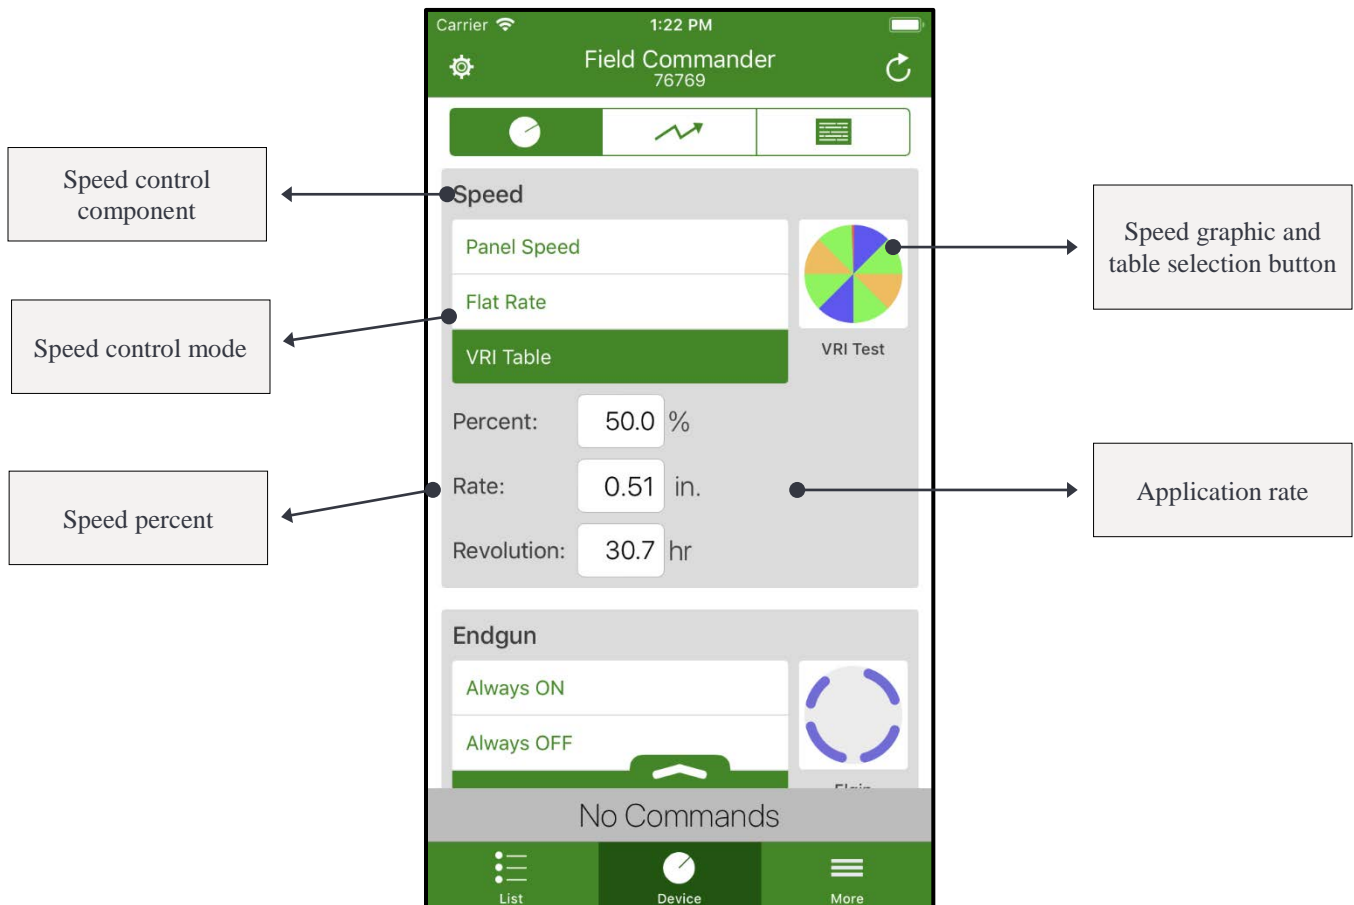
Speed control component

Speed control mode

Speed percent

Carrier 1:22 PM

Field Commander
76769

Speed

Panel Speed

Flat Rate

VRI Table

VRI Test

Percent: 50.0 %

Rate: 0.51 in.

Revolution: 30.7 hr

Endgun

Always ON

Always OFF

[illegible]

No Commands

List Device More

Speed graphic and table selection button

Application rate